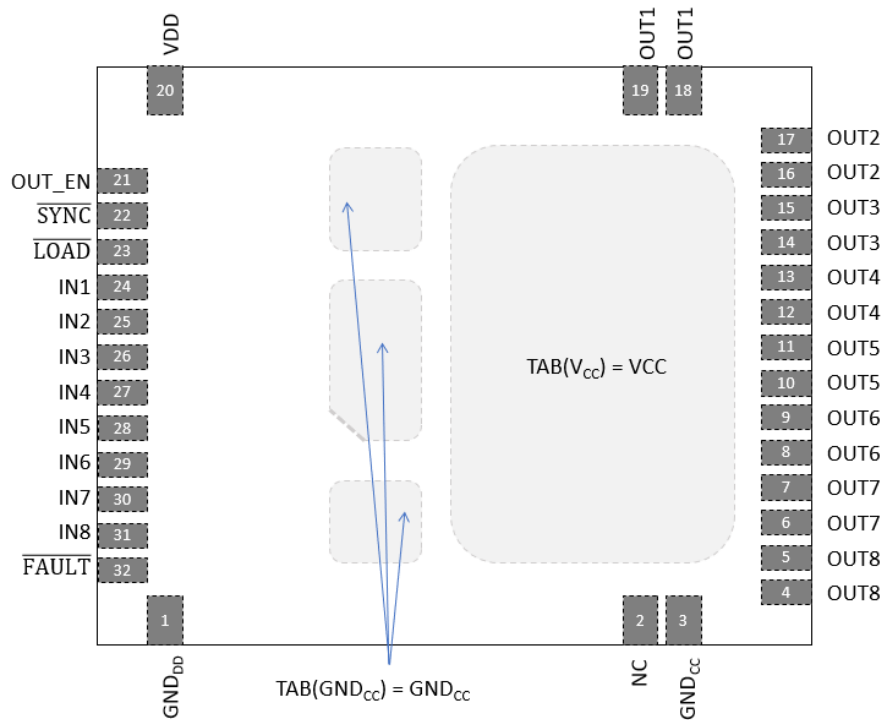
VDD
20
OUT1
19
OUT1
18
17 OUT2
16 OUT2
15 OUT3
14 OUT3
13 OUT4
12 OUT4
11 OUT5
10 OUT5
9 OUT6
8 OUT6
7 OUT7
6 OUT7
5 OUT8
4 OUT8
OUT_EN 21
$\overline{\text{SYNC}}$ 22
$\overline{\text{LOAD}}$ 23
IN1 24
IN2 25
IN3 26
IN4 27
IN5 28
IN6 29
IN7 30
IN8 31
$\overline{\text{FAULT}}$ 32
TAB($V_{CC}$) = VCC
1
$GND_{DD}$
TAB($GND_{CC}$) = $GND_{CC}$
2
NC
3
$GND_{CC}$